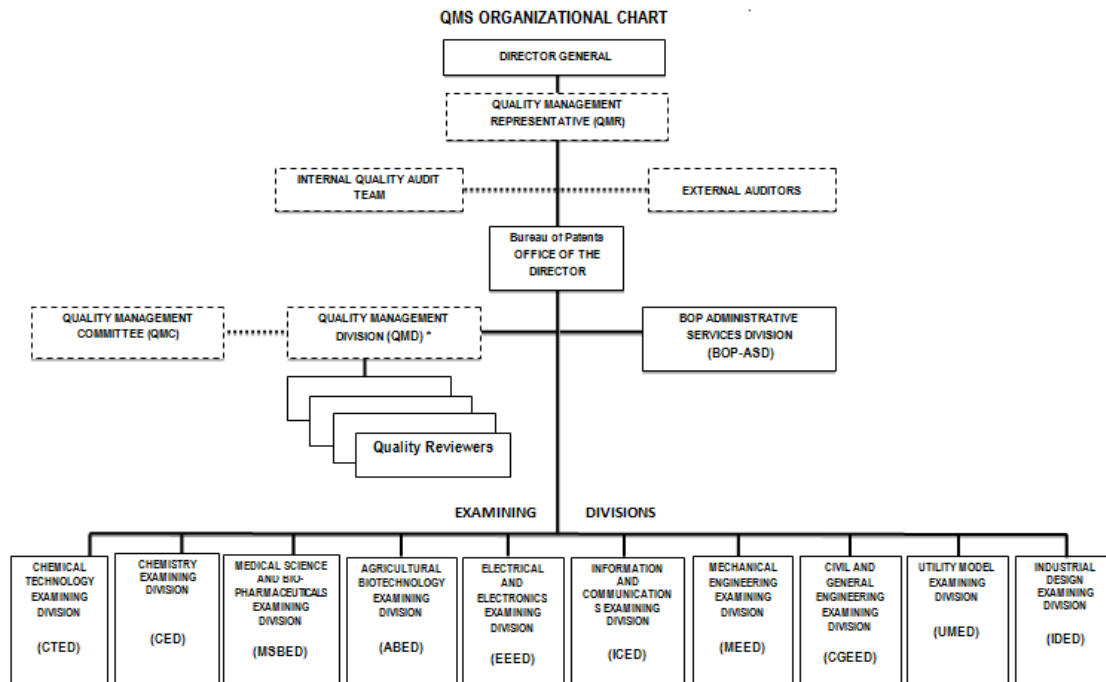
QMS ORGANIZATIONAL CHART

DIRECTOR GENERAL

QUALITY MANAGEMENT REPRESENTATIVE (QMR)

INTERNAL QUALITY AUDIT TEAM

EXTERNAL AUDITORS

Bureau of Patents OFFICE OF THE DIRECTOR

QUALITY MANAGEMENT COMMITTEE (QMC)

QUALITY MANAGEMENT DIVISION (QMD) *

BOP ADMINISTRATIVE SERVICES DIVISION (BOP-ASD)

Quality Reviewers

EXAMINING DIVISIONS

CHEMICAL TECHNOLOGY EXAMINING DIVISION (CTED)

CHEMISTRY EXAMINING DIVISION (CED)

MEDICAL SCIENCE AND BIO-PHARMACEUTICALS EXAMINING DIVISION (MSBED)

AGRICULTURAL BIOTECHNOLOGY EXAMINING DIVISION (ABED)

ELECTRICAL AND ELECTRONICS EXAMINING DIVISION (EEED)

INFORMATION AND COMMUNICATIONS EXAMINING DIVISION (ICED)

MECHANICAL ENGINEERING EXAMINING DIVISION (MEED)

CIVIL AND GENERAL ENGINEERING EXAMINING DIVISION (CGEED)

UTILITY MODEL EXAMINING DIVISION (UMED)

INDUSTRIAL DESIGN EXAMINING DIVISION (IDED)